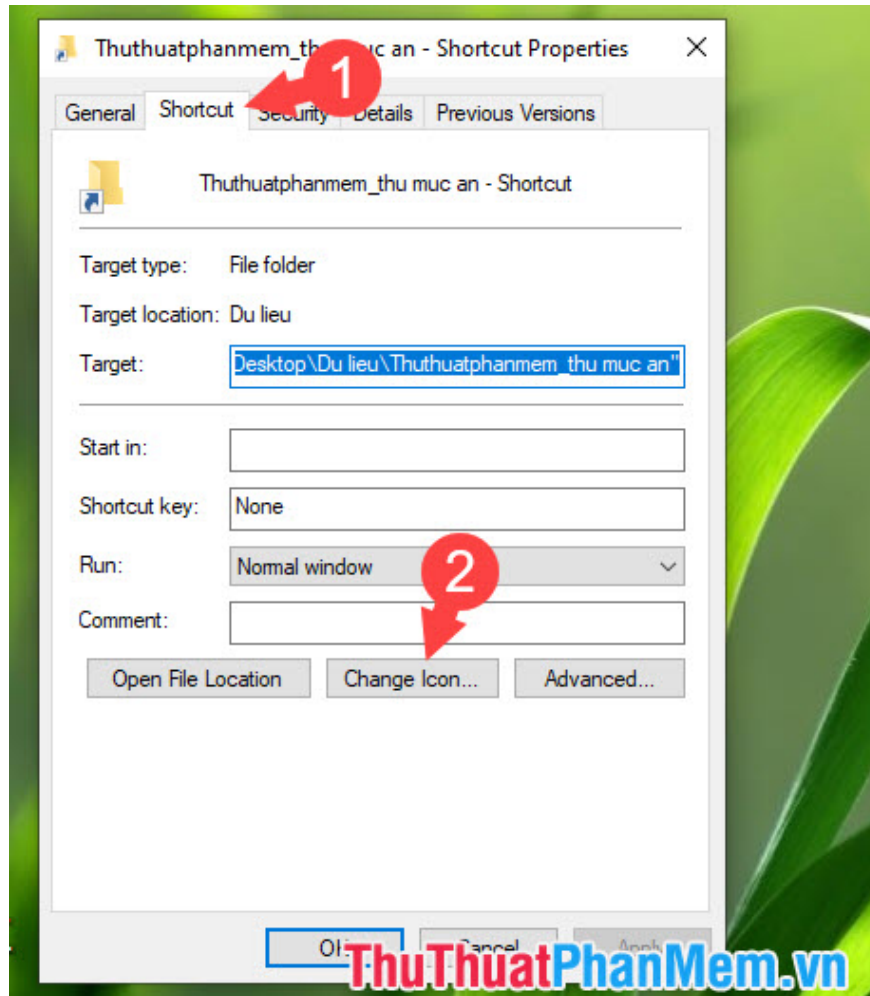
Thuthuatphanmem_th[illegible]uc an - Shortcut Properties

1

General Shortcut Security Details Previous Versions

Thuthuatphanmem_thu muc an - Shortcut

Target type: File folder

Target location: Du lieu

Target: Desktop\Du lieu\Thuthuatphanmem_thu muc an"

Start in:

Shortcut key: None

Run: Normal window

2

Comment:

Open File Location Change Icon... Advanced...

OK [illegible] Cancel Apply

ThuThuatPhanMem.vn